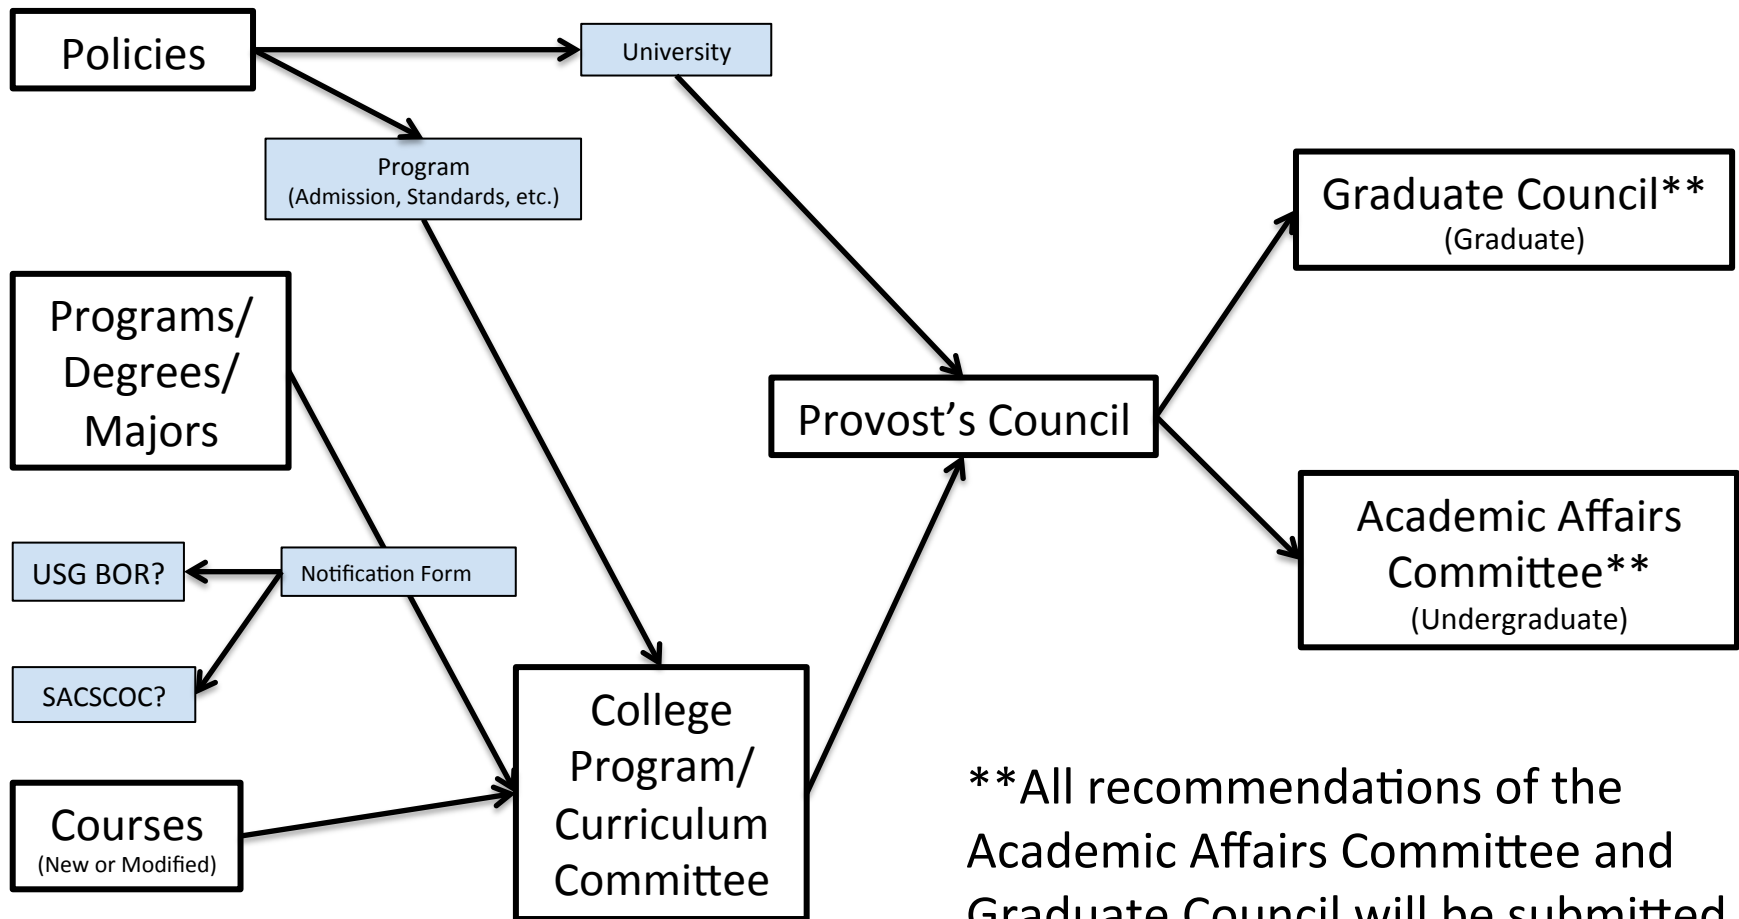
Policies

University

Program
(Admission, Standards, etc.)

Programs/
Degrees/
Majors

USG BOR?

Notification Form

SACSCOC?

Courses
(New or Modified)

College
Program/
Curriculum
Committee

Provost's Council

Graduate Council**
(Graduate)

Academic Affairs
Committee**
(Undergraduate)

**All recommendations of the Academic Affairs Committee and Graduate Council will be submitted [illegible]